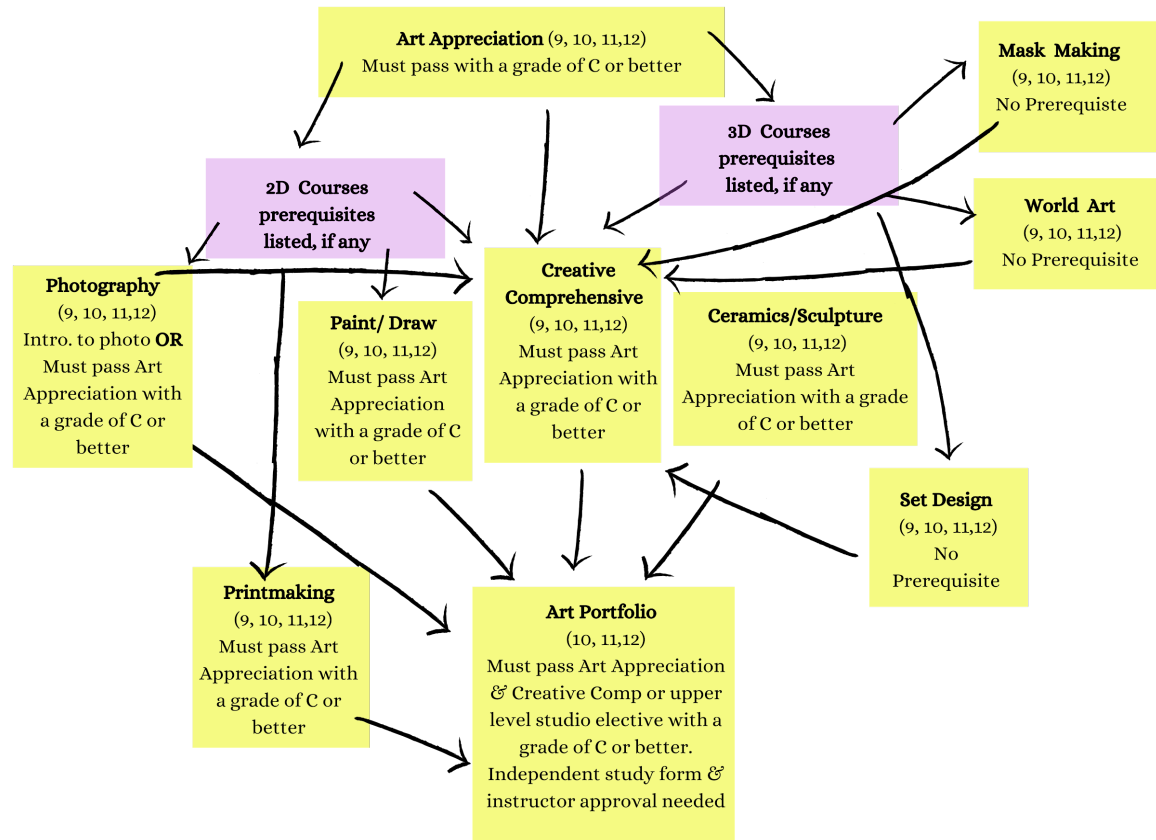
**Art Appreciation** (9, 10, 11,12)
Must pass with a grade of C or better

**Mask Making**
(9, 10, 11,12)
No Prerequiste

3D Courses prerequisites listed, if any

2D Courses prerequisites listed, if any

**World Art**
(9, 10, 11,12)
No Prerequisite

**Photography**
(9, 10, 11,12)
Intro. to photo **OR** Must pass Art Appreciation with a grade of C or better

**Paint/ Draw**
(9, 10, 11,12)
Must pass Art Appreciation with a grade of C or better

**Creative Comprehensive**
(9, 10, 11,12)
Must pass Art Appreciation with a grade of C or better

**Ceramics/Sculpture**
(9, 10, 11,12)
Must pass Art Appreciation with a grade of C or better

**Set Design**
(9, 10, 11,12)
No Prerequisite

**Printmaking**
(9, 10, 11,12)
Must pass Art Appreciation with a grade of C or better

**Art Portfolio**
(10, 11,12)
Must pass Art Appreciation & Creative Comp or upper level studio elective with a grade of C or better. Independent study form & instructor approval needed